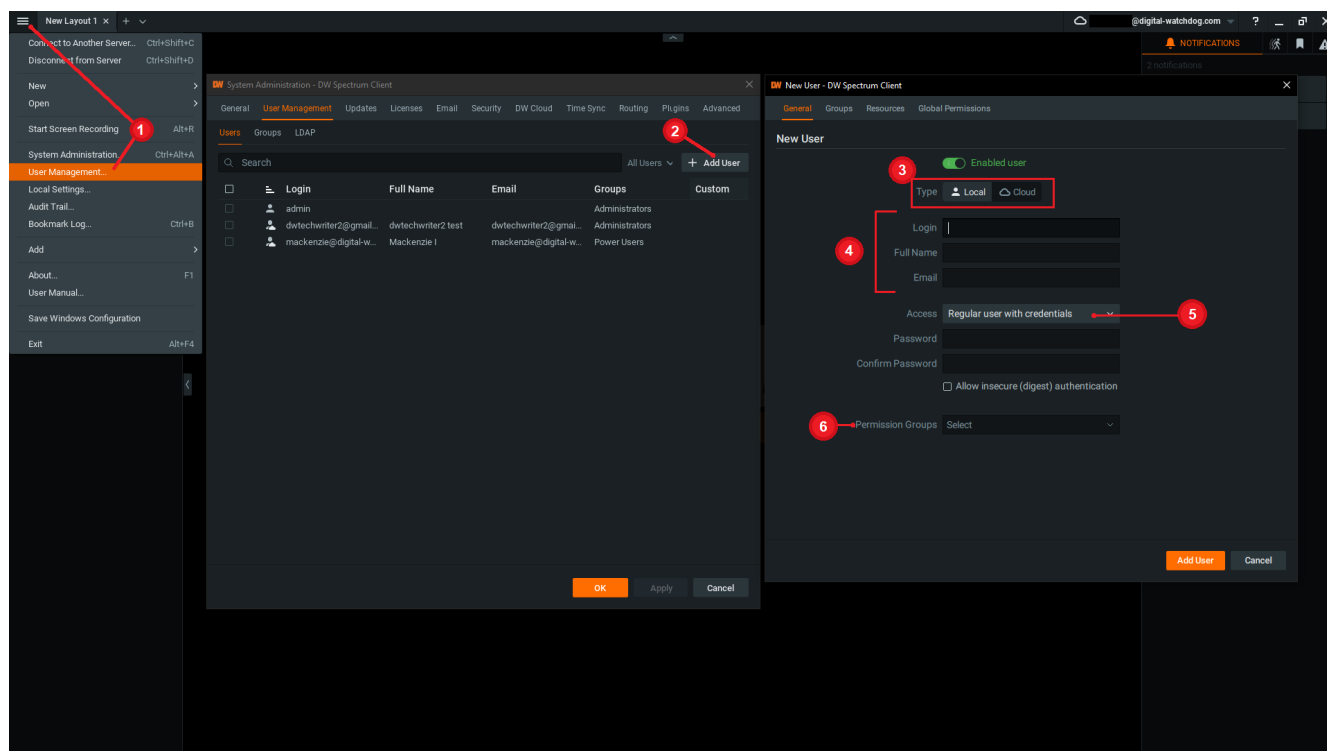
New Layout 1 × + ∨

@digital-watchdog.com ?

NOTIFICATIONS

2 notifications

Connect to Another Server... Ctrl+Shift+C
Disconnect from Server Ctrl+Shift+D
New
Open
Start Screen Recording Alt+R
System Administration... Ctrl+Alt+A
User Management...
Local Settings...
Audit Trail...
Bookmark Log... Ctrl+B
Add
About... F1
User Manual...
Save Windows Configuration
Exit Alt+F4

1

System Administration - DW Spectrum Client

General User Management Updates Licenses Email Security DW Cloud Time Sync Routing Plugins Advanced

Users Groups LDAP

2

Search All Users + Add User

| | | Login | Full Name | Email | Groups | Custom |
|---|---|---|---|---|---|---|
| | | admin | | | Administrators | |
| | | dwtechwriter2@gmail... | dwtechwriter2 test | dwtechwriter2@gmai... | Administrators | |
| | | mackenzie@digital-w... | Mackenzie I | mackenzie@digital-w... | Power Users | |

OK Apply Cancel

New User - DW Spectrum Client

General Groups Resources Global Permissions

New User

3

Enabled user

Type Local Cloud

4

Login
Full Name
Email

Access Regular user with credentials

5

Password
Confirm Password
Allow insecure (digest) authentication

6

Permission Groups Select

Add User Cancel